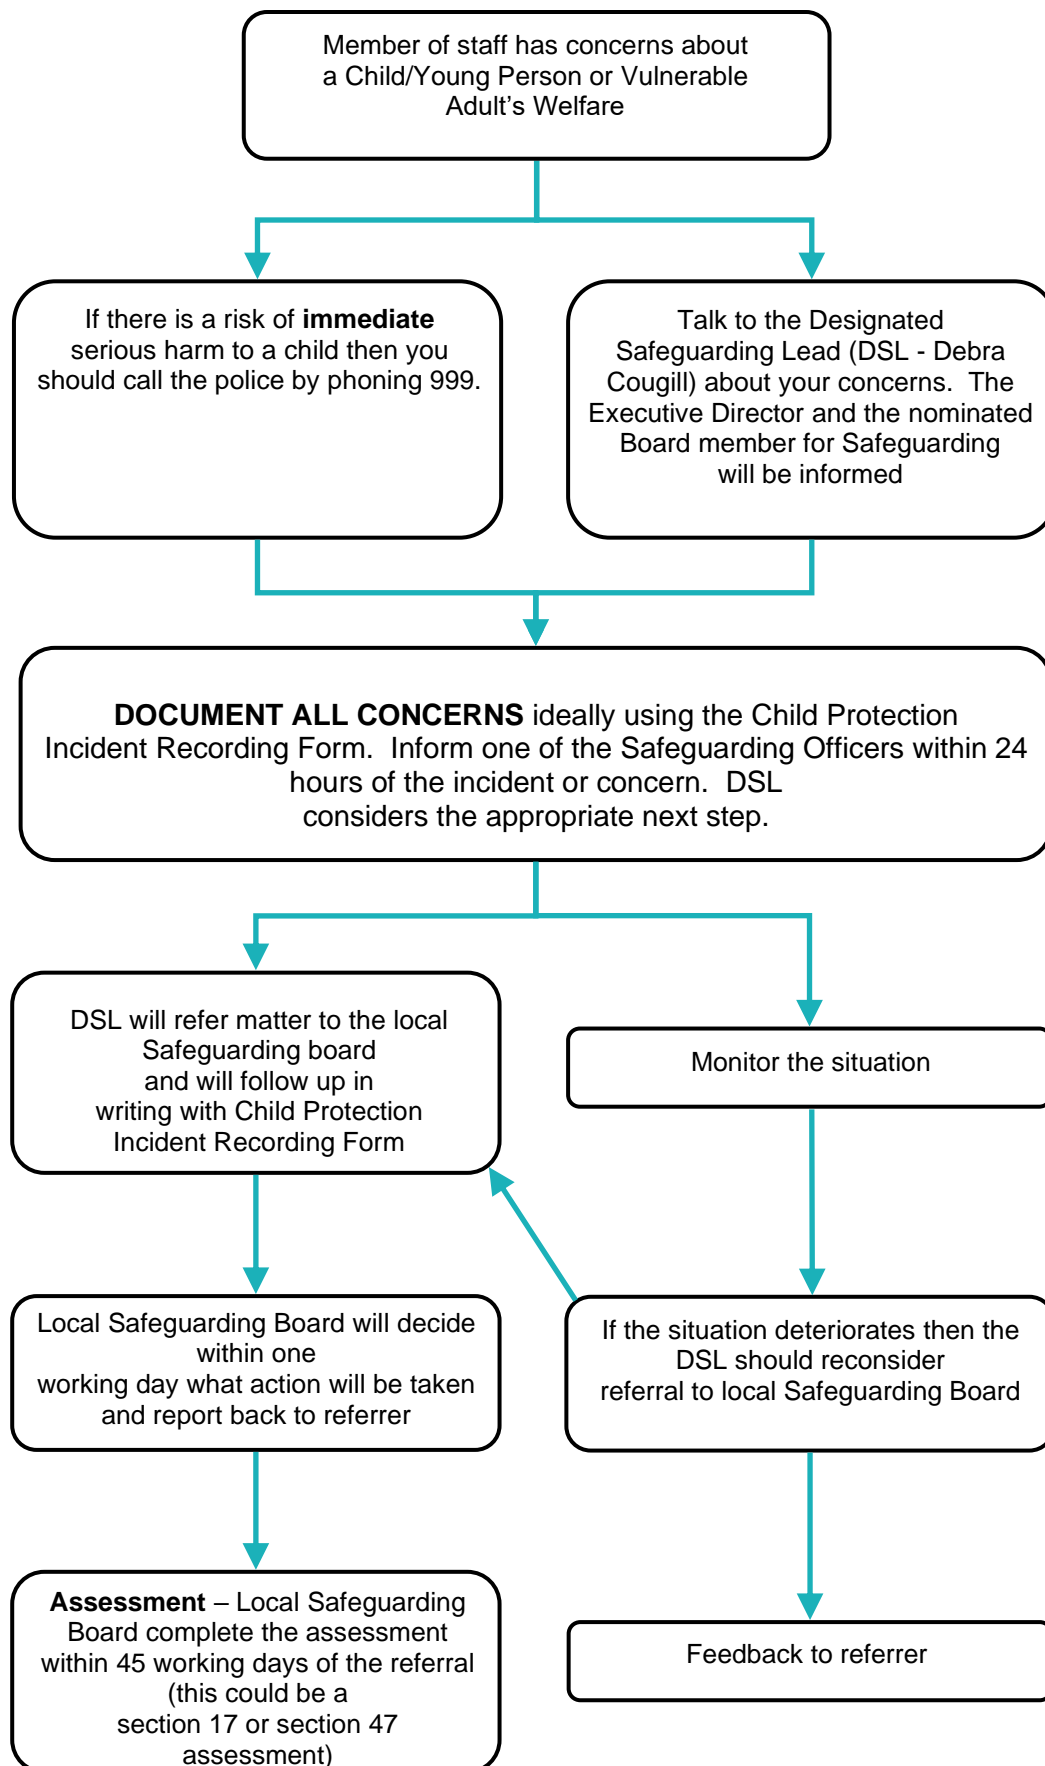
Member of staff has concerns about a Child/Young Person or Vulnerable Adult’s Welfare

If there is a risk of **immediate** serious harm to a child then you should call the police by phoning 999.

Talk to the Designated Safeguarding Lead (DSL - Debra Cougill) about your concerns. The Executive Director and the nominated Board member for Safeguarding will be informed

**DOCUMENT ALL CONCERNS** ideally using the Child Protection Incident Recording Form. Inform one of the Safeguarding Officers within 24 hours of the incident or concern. DSL considers the appropriate next step.

DSL will refer matter to the local Safeguarding board and will follow up in writing with Child Protection Incident Recording Form

Monitor the situation

Local Safeguarding Board will decide within one working day what action will be taken and report back to referrer

If the situation deteriorates then the DSL should reconsider referral to local Safeguarding Board

**Assessment** – Local Safeguarding Board complete the assessment within 45 working days of the referral (this could be a section 17 or section 47 assessment)

Feedback to referrer